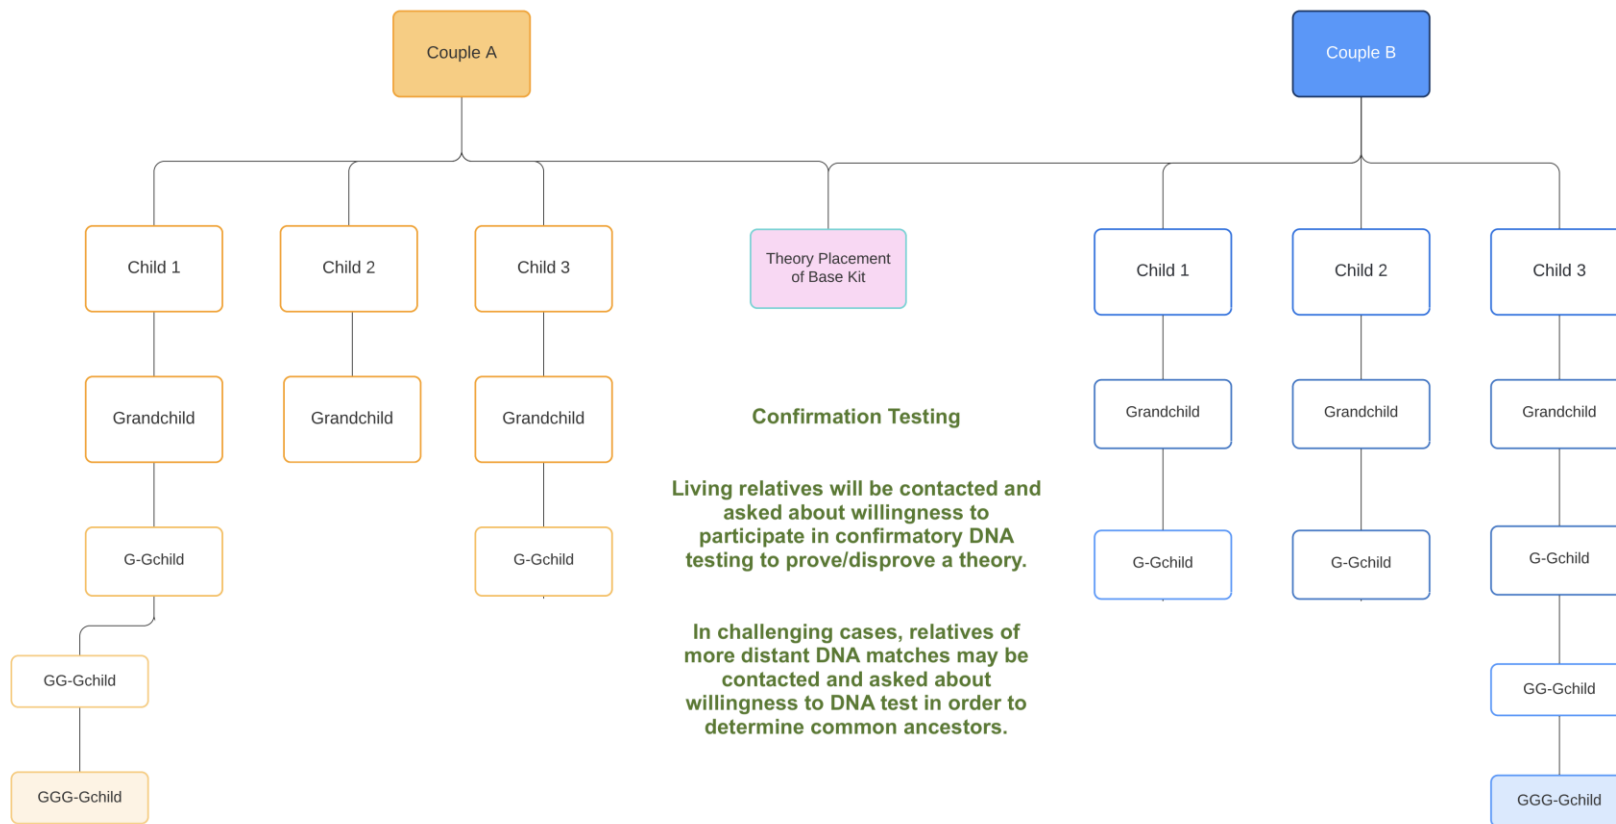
Couple A

Couple B

Child 1

Child 2

Child 3

Theory Placement of Base Kit

Child 1

Child 2

Child 3

Grandchild

Grandchild

Grandchild

Confirmation Testing

Grandchild

Grandchild

Grandchild

Living relatives will be contacted and asked about willingness to participate in confirmatory DNA testing to prove/disprove a theory.

G-Gchild

G-Gchild

G-Gchild

G-Gchild

G-Gchild

In challenging cases, relatives of more distant DNA matches may be contacted and asked about willingness to DNA test in order to determine common ancestors.

GG-Gchild

GG-Gchild

GGG-Gchild

GGG-Gchild